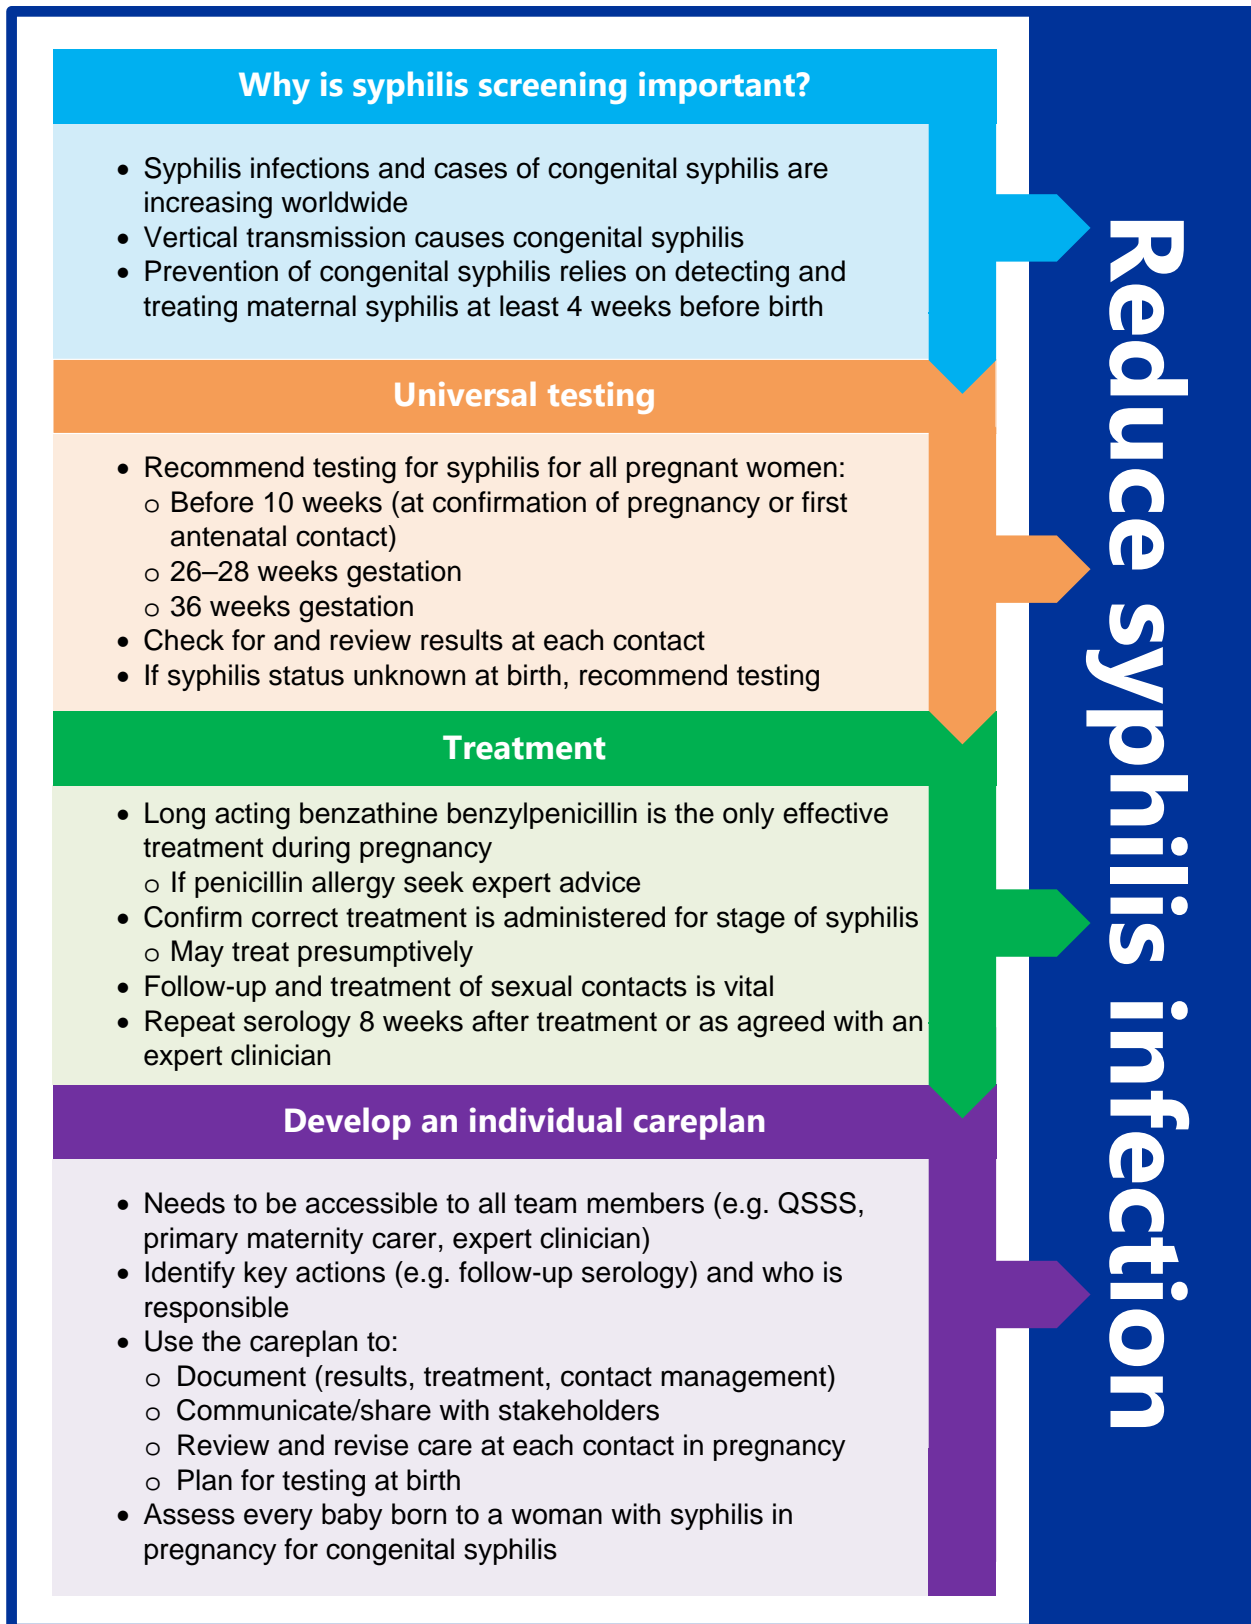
Why is syphilis screening important?

- Syphilis infections and cases of congenital syphilis are increasing worldwide
- Vertical transmission causes congenital syphilis
- Prevention of congenital syphilis relies on detecting and treating maternal syphilis at least 4 weeks before birth

Universal testing

- Recommend testing for syphilis for all pregnant women:
  - Before 10 weeks (at confirmation of pregnancy or first antenatal contact)
  - 26–28 weeks gestation
  - 36 weeks gestation
- Check for and review results at each contact
- If syphilis status unknown at birth, recommend testing

Treatment

- Long acting benzathine benzylpenicillin is the only effective treatment during pregnancy
  - If penicillin allergy seek expert advice
- Confirm correct treatment is administered for stage of syphilis
  - May treat presumptively
- Follow-up and treatment of sexual contacts is vital
- Repeat serology 8 weeks after treatment or as agreed with an expert clinician

Develop an individual careplan

- Needs to be accessible to all team members (e.g. QSSS, primary maternity carer, expert clinician)
- Identify key actions (e.g. follow-up serology) and who is responsible
- Use the careplan to:
  - Document (results, treatment, contact management)
  - Communicate/share with stakeholders
  - Review and revise care at each contact in pregnancy
  - Plan for testing at birth
- Assess every baby born to a woman with syphilis in pregnancy for congenital syphilis

Reduce syphilis infection